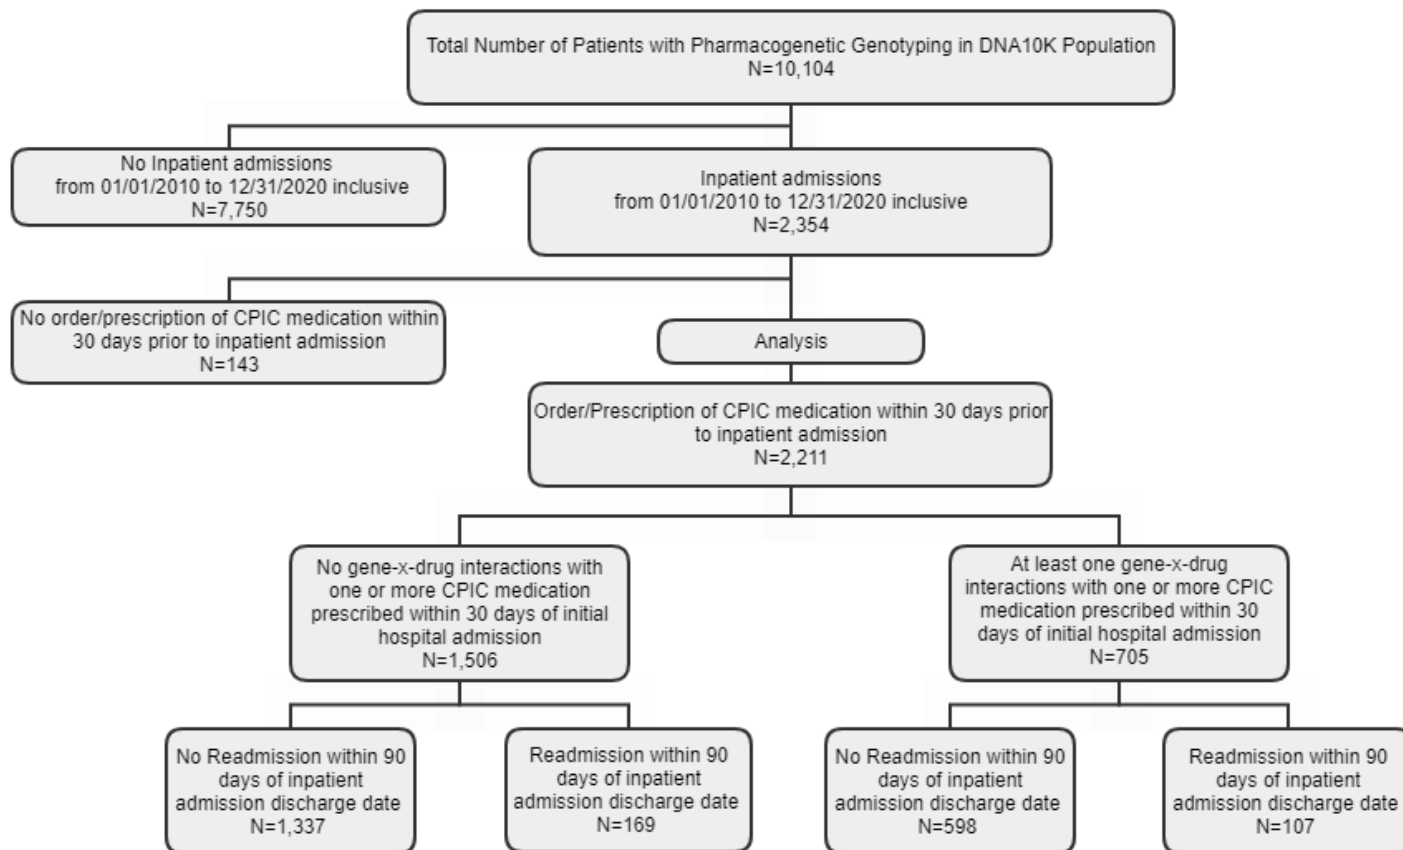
Total Number of Patients with Pharmacogenetic Genotyping in DNA10K Population
N=10,104

No Inpatient admissions
from 01/01/2010 to 12/31/2020 inclusive
N=7,750

Inpatient admissions
from 01/01/2010 to 12/31/2020 inclusive
N=2,354

No order/prescription of CPIC medication within 30 days prior to inpatient admission
N=143

Analysis

Order/Prescription of CPIC medication within 30 days prior to inpatient admission
N=2,211

No gene-x-drug interactions with one or more CPIC medication prescribed within 30 days of initial hospital admission
N=1,506

At least one gene-x-drug interactions with one or more CPIC medication prescribed within 30 days of initial hospital admission
N=705

No Readmission within 90 days of inpatient admission discharge date
N=1,337

Readmission within 90 days of inpatient admission discharge date
N=169

No Readmission within 90 days of inpatient admission discharge date
N=598

Readmission within 90 days of inpatient admission discharge date
N=107